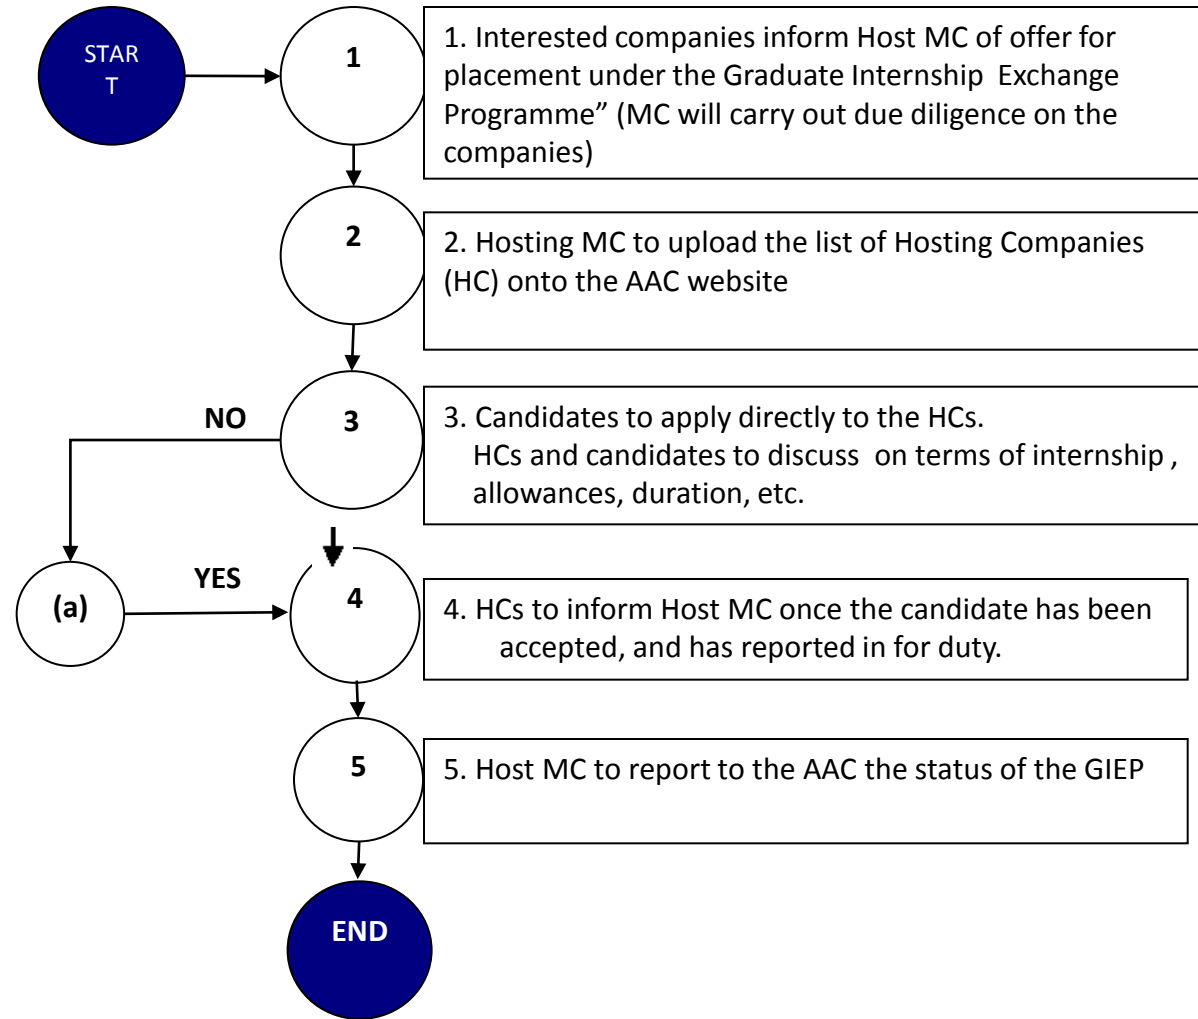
STAR
T

1

1. Interested companies inform Host MC of offer for placement under the Graduate Internship Exchange Programme" (MC will carry out due diligence on the companies)

2

2. Hosting MC to upload the list of Hosting Companies (HC) onto the AAC website

NO

3

3. Candidates to apply directly to the HCs.
HCs and candidates to discuss on terms of internship , allowances, duration, etc.

(a)

YES

4

4. HCs to inform Host MC once the candidate has been accepted, and has reported in for duty.

5

5. Host MC to report to the AAC the status of the GIEP

END